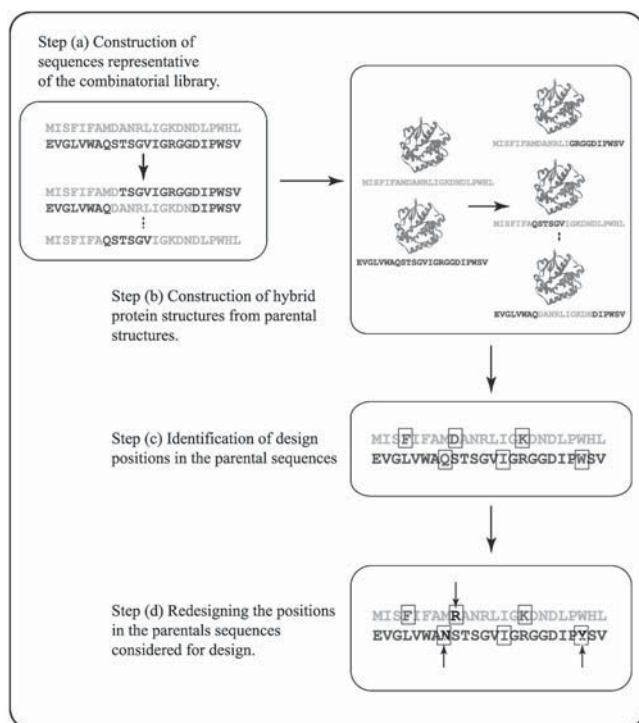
Step (a) Construction of sequences representative of the combinatorial library.

MISFIFAMDANRLIGKDNDLPWHL
EVGLVWAQSTSGVIGRGGDIPWSV

MISFIFAMDTSGVIGRGGDIPWSV
EVGLVWAQDANRLIGKDNDIPWSV
⋮
MISFIFAQSTSGVIGKDNDLPWHL

MISFIFAMDANRLIGKDNDLPWHL

EVGLVWAQSTSGVIGRGGDIPWSV

MISFIFAMDANRLIGRGGDIPWSV

MISFIFAQSTSGVIGKDNDLPWHL
⋮

EVGLVWAQDANRLIGKDNDIPWSV

Step (b) Construction of hybrid protein structures from parental structures.

Step (c) Identification of design positions in the parental sequences

MISFIFAMDANRLIGKDNDLPWHL
EVGLVWAQSTSGVIGRGGDIPWSV

Step (d) Redesigning the positions in the parentals sequences considered for design.

MISFIFAMRANRLIGKDNDLPWHL
EVGLVWANSTSGVIGRGGDIPYSV